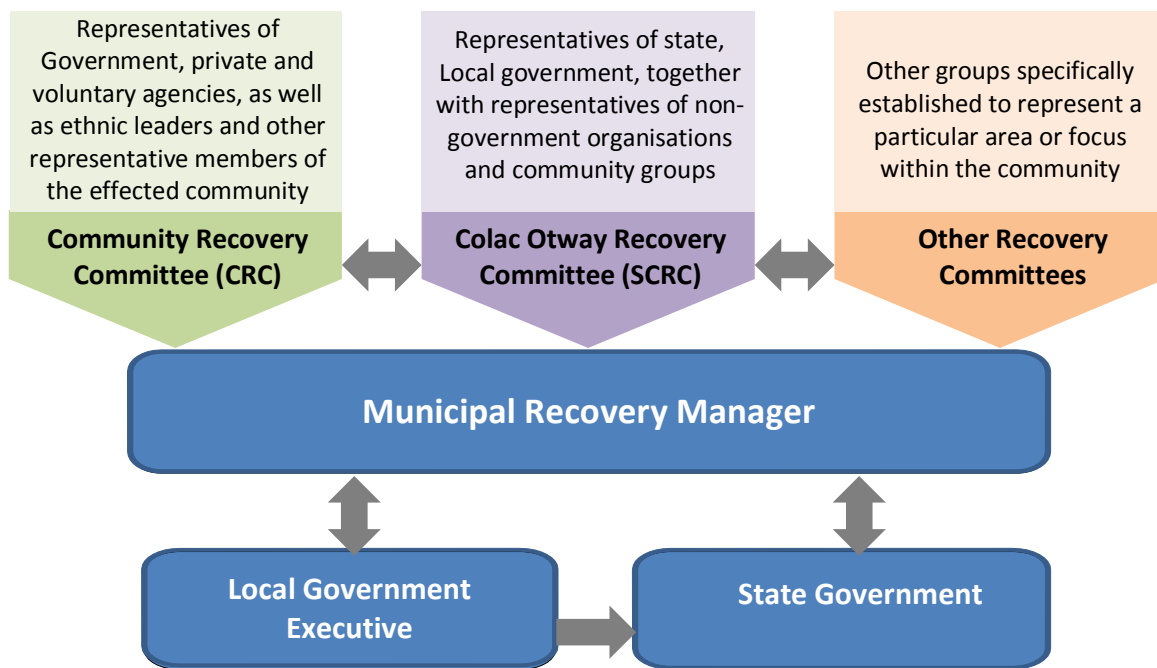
Representatives of Government, private and voluntary agencies, as well as ethnic leaders and other representative members of the effected community

Community Recovery Committee (CRC)

Representatives of state, Local government, together with representatives of non-government organisations and community groups

Colac Otway Recovery Committee (SCRC)

Other groups specifically established to represent a particular area or focus within the community

Other Recovery Committees

Municipal Recovery Manager

Local Government Executive

State Government